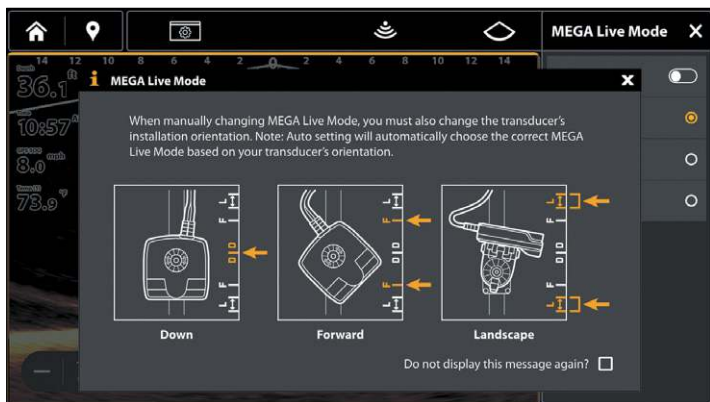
MEGA Live Mode

14 12 10 8 6 4 2 0 2 4 6 8 10 12 14

36.1 ft

10:57

8.0 mph

73.9 °F

MEGA Live Mode

When manually changing MEGA Live Mode, you must also change the transducer's installation orientation. Note: Auto setting will automatically choose the correct MEGA Live Mode based on your transducer's orientation.

Down

Forward

Landscape

Do not display this message again?